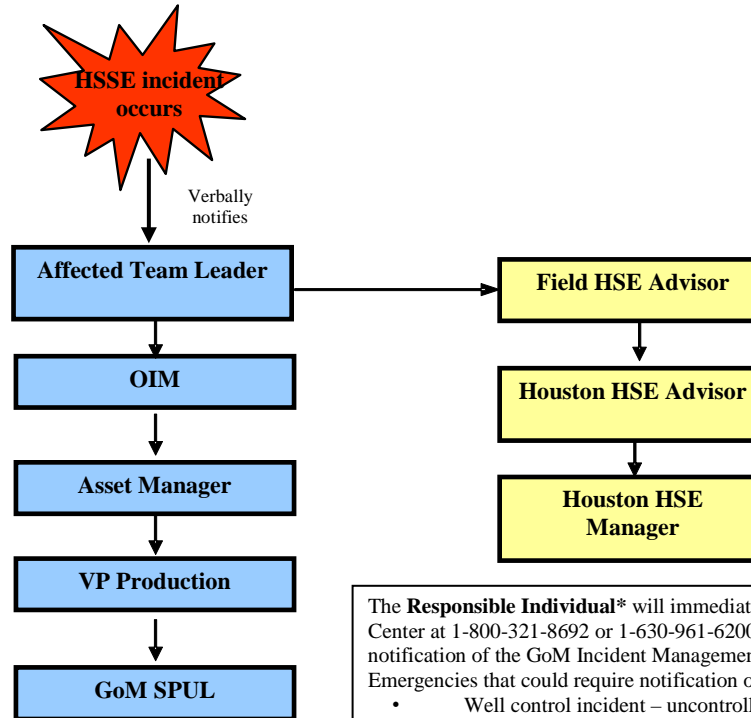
HSSE incident occurs

Verbally notifies

Affected Team Leader

Field HSE Advisor

OIM

Houston HSE Advisor

Asset Manager

Houston HSE Manager

VP Production

GoM SPUL

The **Responsible Individual*** will immediat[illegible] Center at 1-800-321-8692 or 1-630-961-620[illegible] notification of the GoM Incident Managemen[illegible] Emergencies that could require notification o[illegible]

• Well control incident – uncontroll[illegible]